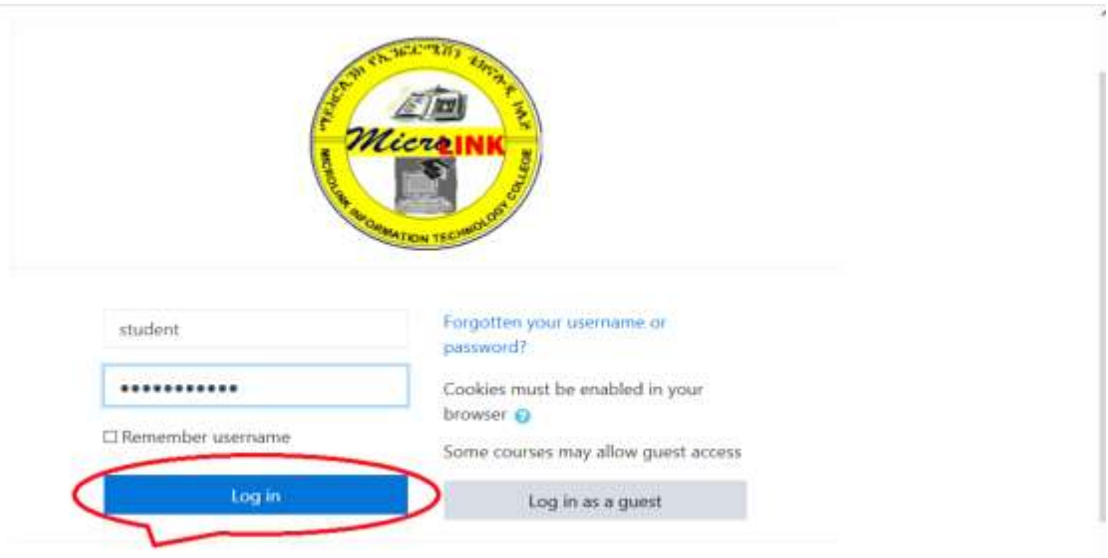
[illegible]

MicroLINK

MICROLINK INFORMATION TECHNOLOGY COLLEGE

student

••••••••••••

☐ Remember username

Log in

Forgotten your username or password?

Cookies must be enabled in your browser

Some courses may allow guest access

Log in as a guest